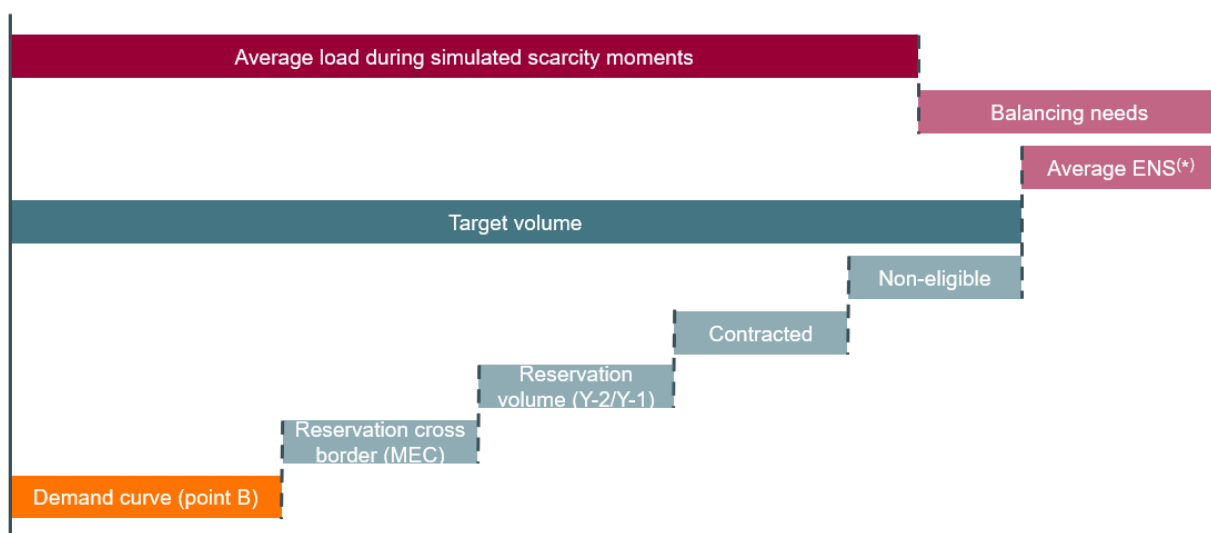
Average load during simulated scarcity moments

Balancing needs

Average ENS$^{(*)}$

Target volume

Non-eligible

Contracted

Reservation volume (Y-2/Y-1)

Reservation cross border (MEC)

Demand curve (point B)